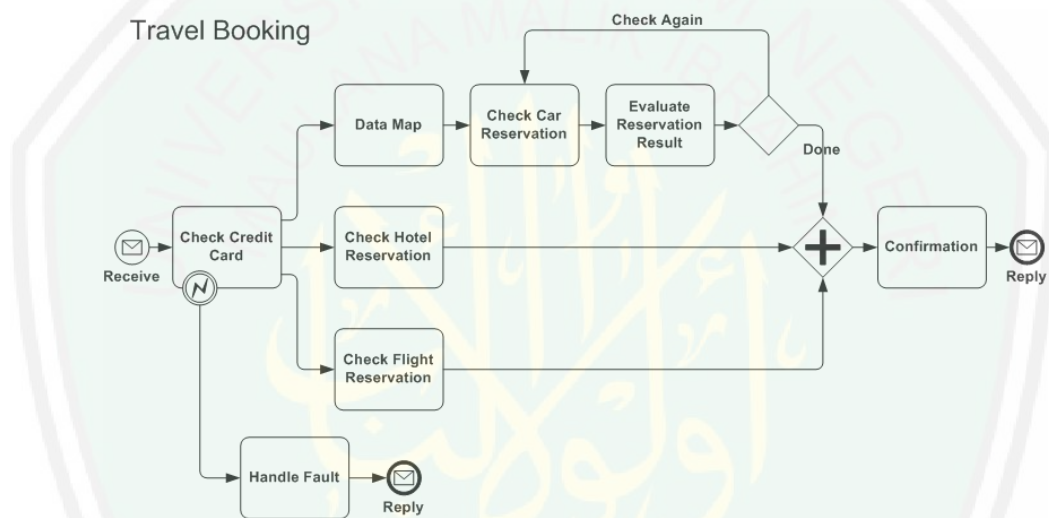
Travel Booking

Check Again

Data Map

Check Car Reservation

Evaluate Reservation Result

Done

Receive

Check Credit Card

Check Hotel Reservation

Confirmation

Reply

Check Flight Reservation

Handle Fault

Reply